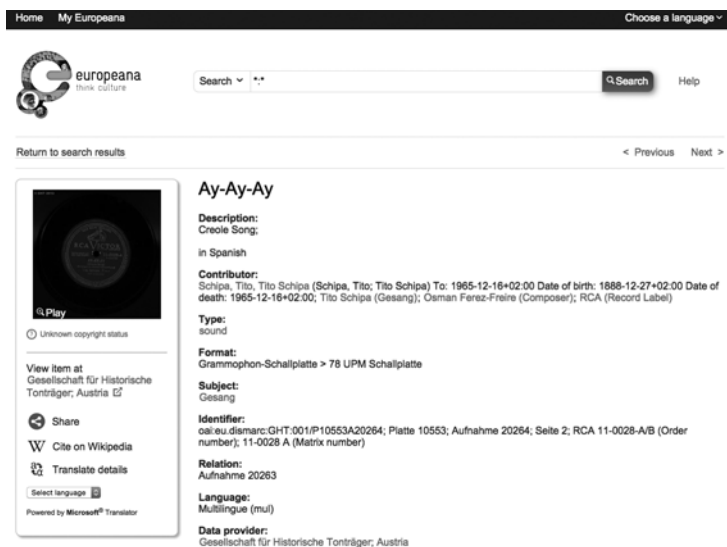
Home My Europeana Choose a language

europeana
think culture

Search *:* Search Help

Return to search results

< Previous Next >

Play

Unknown copyright status

View item at Gesellschaft für Historische Tonträger; Austria

Share

Cite on Wikipedia

Translate details

Select language

Powered by Microsoft® Translator

Ay-Ay-Ay

Description:
Creole Song;

in Spanish

Contributor:
Schipa, Tito, Tito Schipa (Schipa, Tito; Tito Schipa) To: 1965-12-16+02:00 Date of birth: 1888-12-27+02:00 Date of death: 1965-12-16+02:00; Tito Schipa (Gesang); Osman Ferez-Freire (Composer); RCA (Record Label)

Type:
sound

Format:
Grammophon-Schallplatte > 78 UPM Schallplatte

Subject:
Gesang

Identifier:
oai:eu.dismarc:GHT:001/P10553A20264; Platte 10553; Aufnahme 20264; Seite 2; RCA 11-0028-A/B (Order number); 11-0028 A (Matrix number)

Relation:
Aufnahme 20263

Language:
Multilingue (mul)

Data provider:
Gesellschaft für Historische Tonträger; Austria